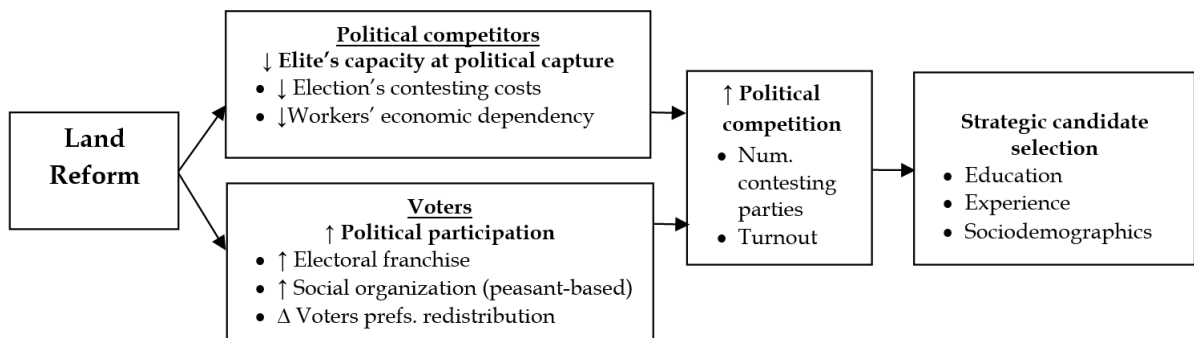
Land Reform

Political competitors
↓ Elite's capacity at political capture
• ↓ Election's contesting costs
• ↓Workers' economic dependency

Voters
↑ Political participation
• ↑ Electoral franchise
• ↑ Social organization (peasant-based)
• Δ Voters prefs. redistribution

↑ Political competition
• Num. contesting parties
• Turnout

Strategic candidate selection
• Education
• Experience
• Sociodemographics